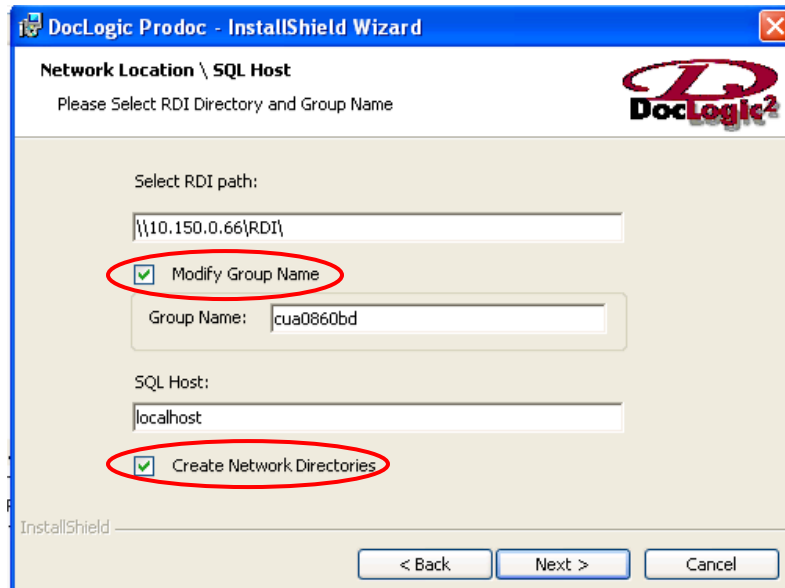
DocLogic Prodoc - InstallShield Wizard

Network Location \ SQL Host

Please Select RDI Directory and Group Name

DocLogic²

Select RDI path:

\\10.150.0.66\RDI\

Modify Group Name

Group Name: cua0860bd

SQL Host:

localhost

Create Network Directories

InstallShield

< Back Next > Cancel